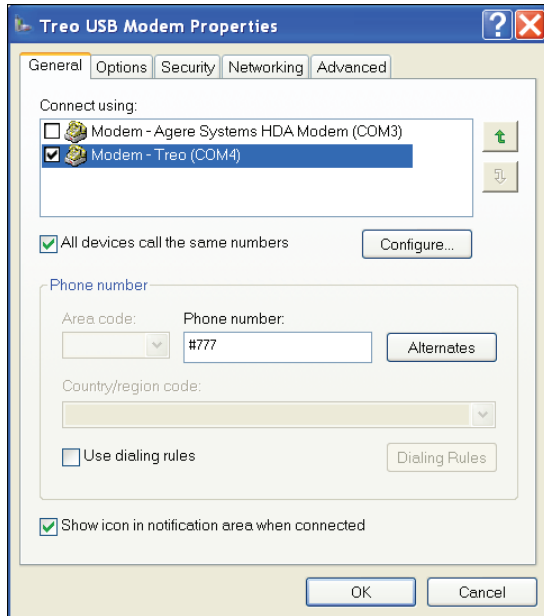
Treo USB Modem Properties

General | Options | Security | Networking | Advanced

Connect using:

Modem - Agere Systems HDA Modem (COM3)

Modem - Treo (COM4)

All devices call the same numbers

Configure...

Phone number

Area code:

Phone number:

#777

Alternates

Country/region code:

Use dialing rules

Dialing Rules

Show icon in notification area when connected

OK

Cancel